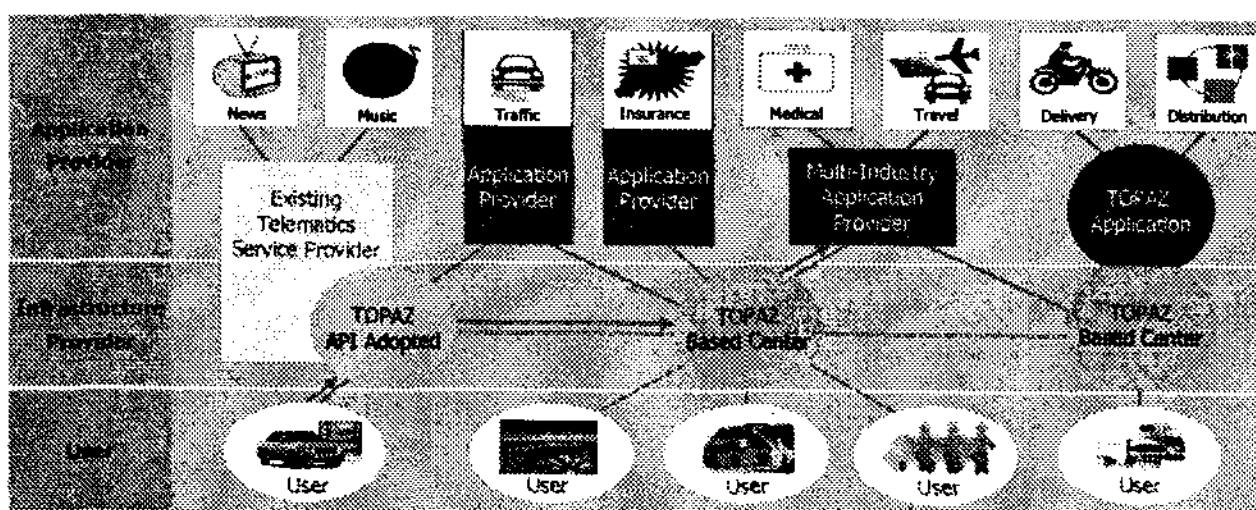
Application Provider

News
Music
Traffic
Insurance
Medical
Travel
Delivery
Distribution

Existing Telematics Service Provider

Application Provider

Application Provider

Multi-Industry Application Provider

TOPAZ Application

Infrastructure Provider

TOPAZ API Adopted

TOPAZ Based Center

TOPAZ Based Center

User

User
User
User
User
User